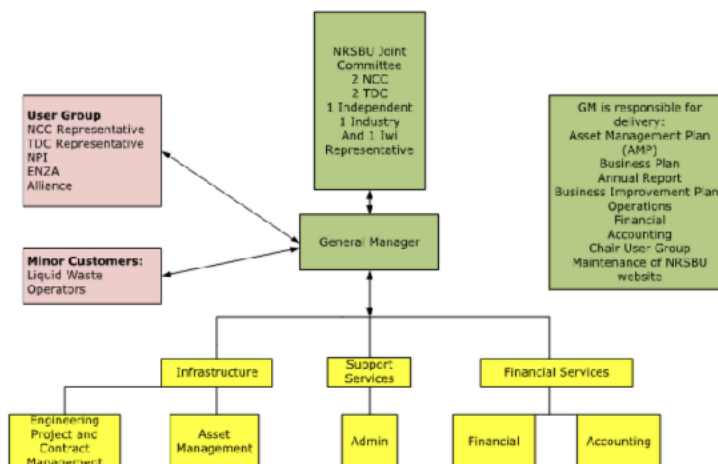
NRSBU Joint Committee
2 NCC
2 TDC
1 Independent
1 Industry
And 1 Iwi Representative

User Group
NCC Representative
TDC Representative
NPI
ENZA
Alliance

GM is responsible for delivery:
Asset Management Plan (AMP)
Business Plan
Annual Report
Business Improvement Plan
Operations
Financial
Accounting
Chair User Group
Maintenance of NRSBU website

General Manager

Minor Customers:
Liquid Waste Operators

Infrastructure

Support Services

Financial Services

Engineering Project and Contract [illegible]

Asset Management

Admin

Financial

Accounting